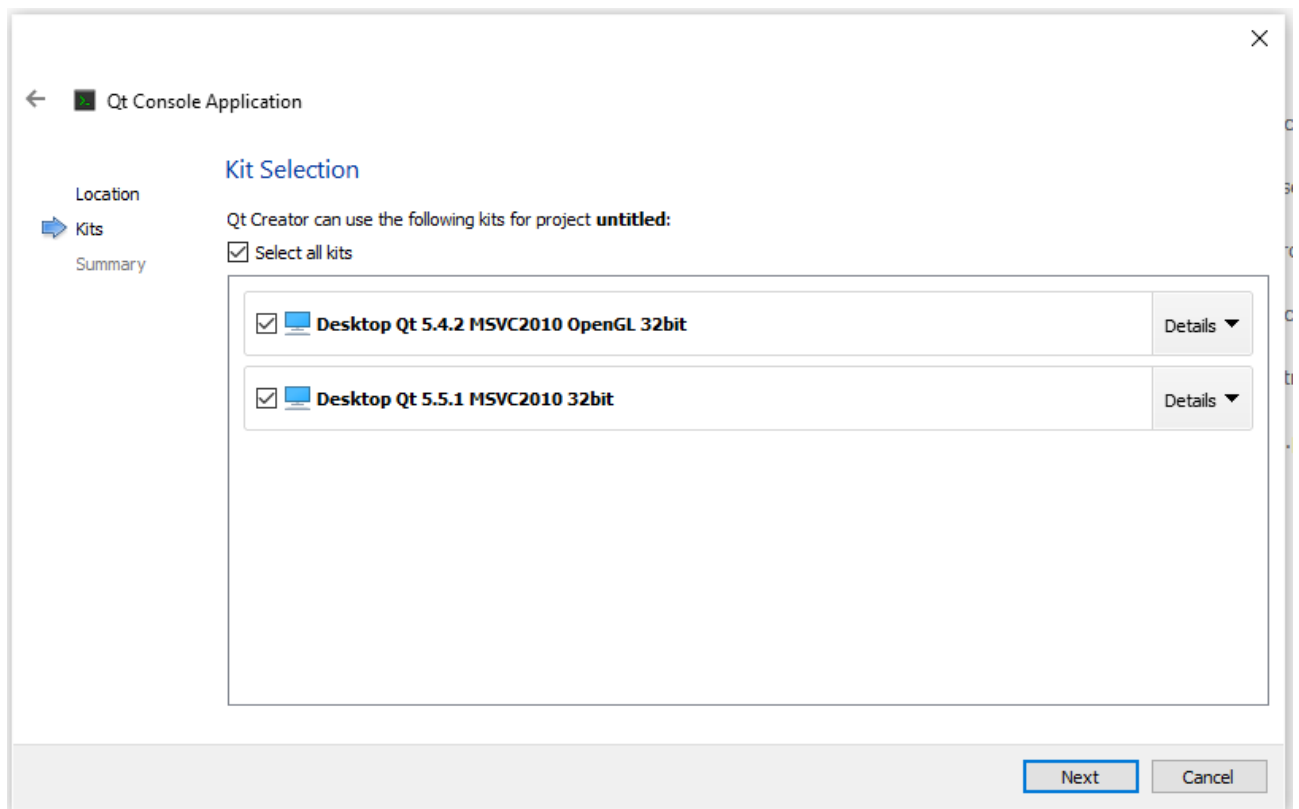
×

Qt Console Application

Location
Kits
Summary

Kit Selection

Qt Creator can use the following kits for project **untitled**:

☑ Select all kits

☑ Desktop Qt 5.4.2 MSVC2010 OpenGL 32bit | Details ▼

☑ Desktop Qt 5.5.1 MSVC2010 32bit | Details ▼

Next | Cancel